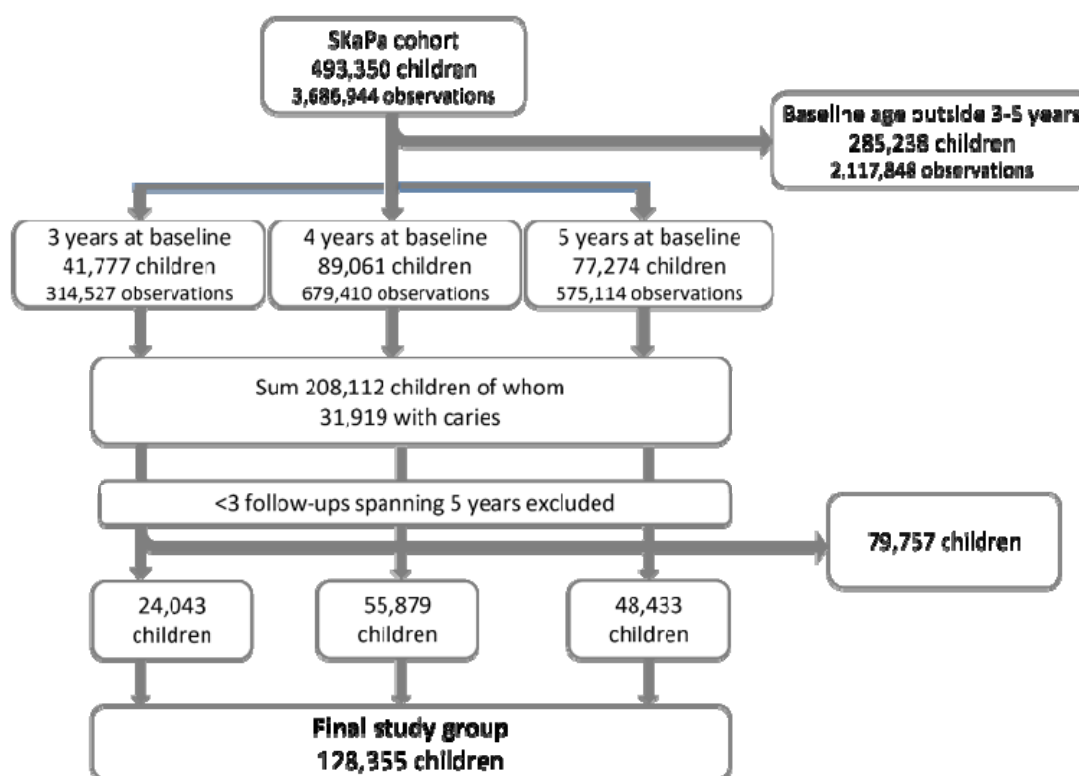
SKaPa cohort
493,350 children
3,686,944 observations

Baseline age outside 3-5 years
285,238 children
2,117,848 observations

3 years at baseline
41,777 children
314,527 observations

4 years at baseline
89,061 children
679,410 observations

5 years at baseline
77,274 children
575,114 observations

Sum 208,112 children of whom
31,919 with caries

<3 follow-ups spanning 5 years excluded

79,757 children

24,043
children

55,879
children

48,433
children

Final study group
128,355 children